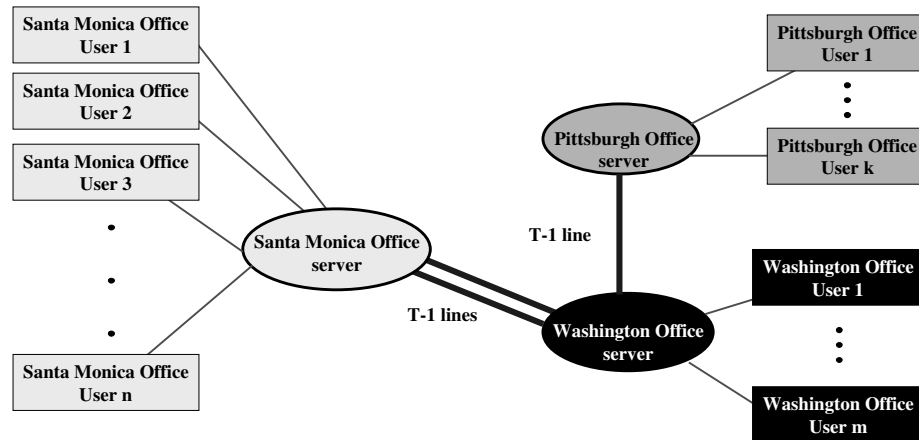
Santa Monica Office User 1

Santa Monica Office User 2

Santa Monica Office User 3

Santa Monica Office User n

Santa Monica Office server

T-1 lines

Pittsburgh Office User 1

Pittsburgh Office server

Pittsburgh Office User k

T-1 line

Washington Office server

Washington Office User 1

Washington Office User m